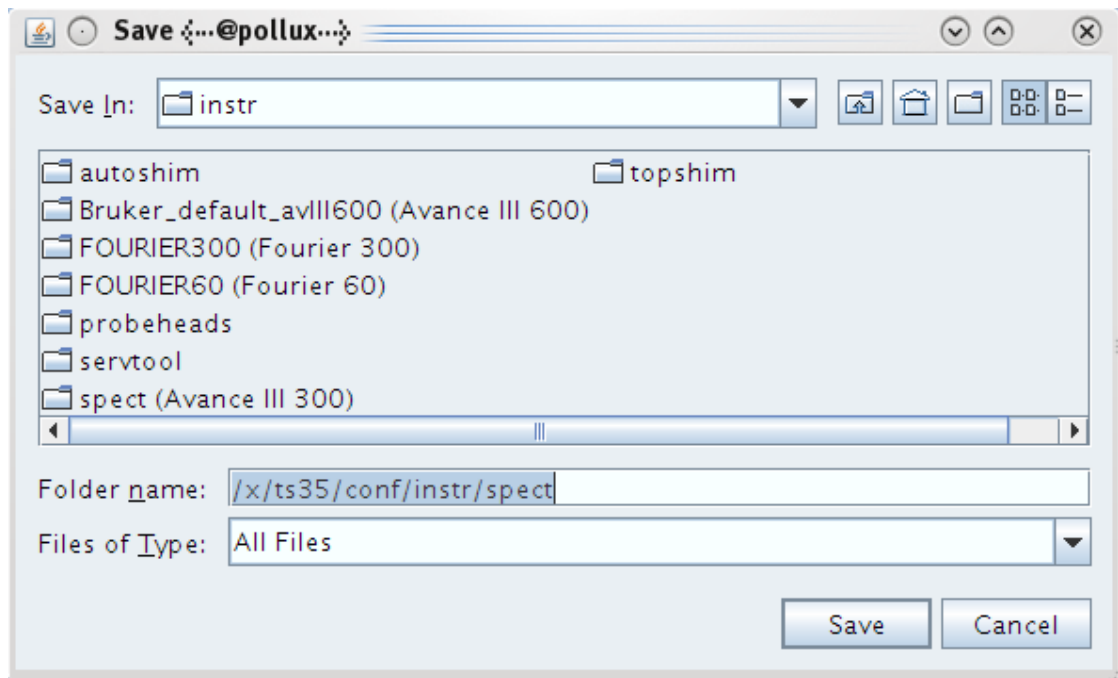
Save ⋯@pollux⋯

Save In: instr

autoshim
Bruker_default_avIII600 (Avance III 600)
FOURIER300 (Fourier 300)
FOURIER60 (Fourier 60)
probeheads
servtool
spect (Avance III 300)
topshim

Folder name: /x/ts35/conf/instr/spect

Files of Type: All Files

Save Cancel